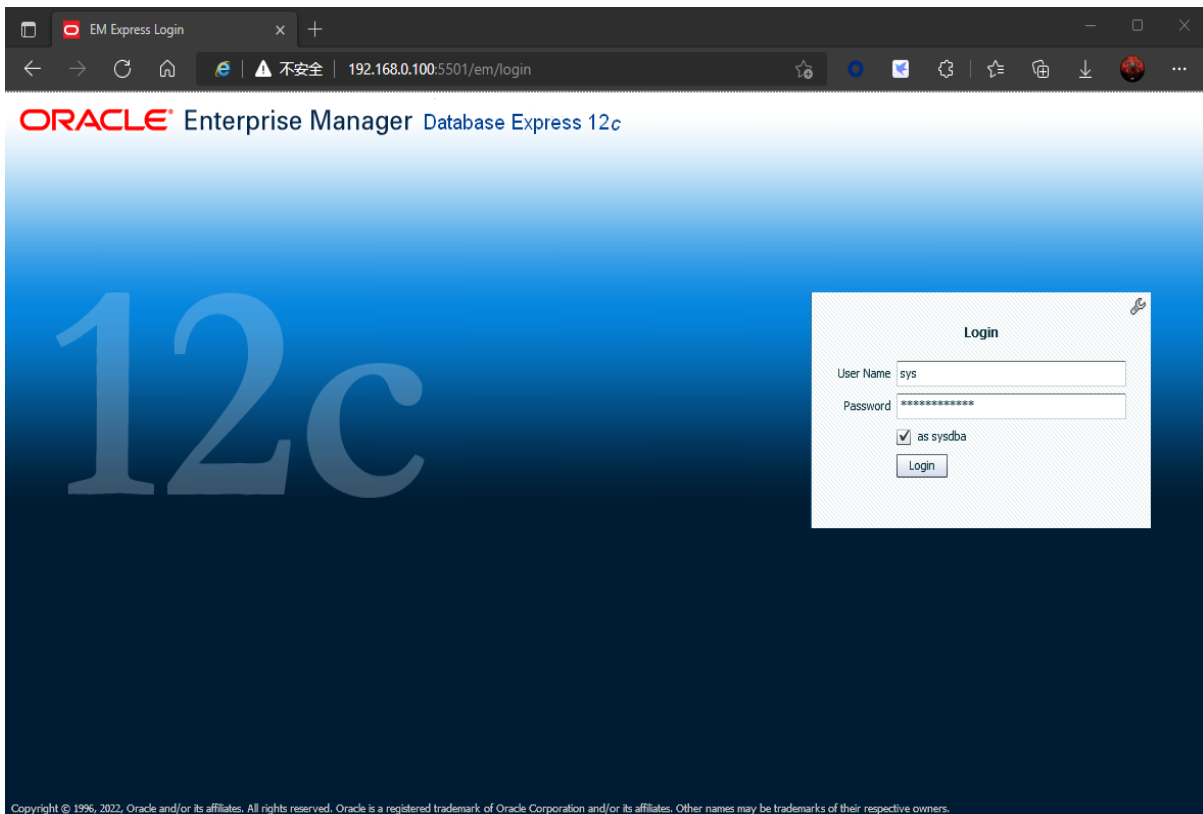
EM Express Login

不安全 | 192.168.0.100:5501/em/login

ORACLE Enterprise Manager Database Express 12c

12c

Login

User Name sys

Password ************

as sysdba

Login

Copyright © 1996, 2022, Oracle and/or its affiliates. All rights reserved. Oracle is a registered trademark of Oracle Corporation and/or its affiliates. Other names may be trademarks of their respective owners.